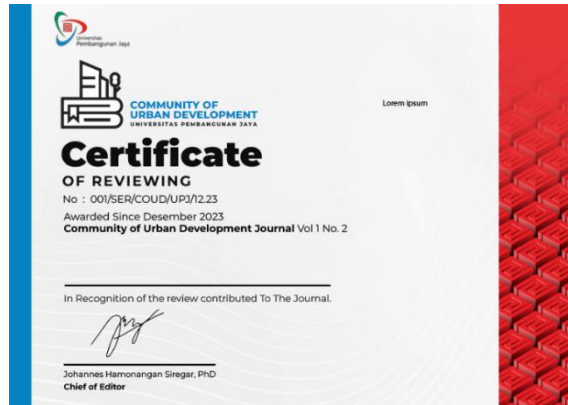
Universitas Pembangunan Jaya

COMMUNITY OF URBAN DEVELOPMENT
UNIVERSITAS PEMBANGUNAN JAYA

Lorem ipsum

Certificate
OF REVIEWING

No : 001/SER/COUD/UPJ/12.23

Awarded Since Desember 2023
Community of Urban Development Journal Vol 1 No. 2

In Recognition of the review contributed To The Journal.

Johannes Hamonangan Siregar, PhD
Chief of Editor